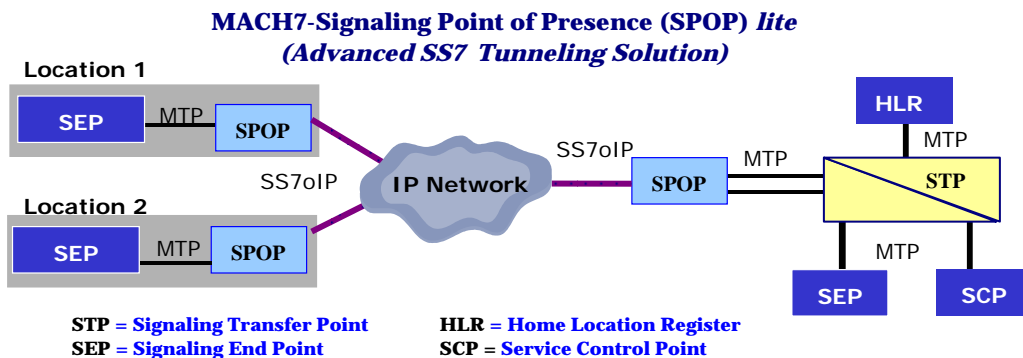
MACH7-Signaling Point of Presence (SPOP) lite
(Advanced SS7 Tunneling Solution)

Location 1

SEP

MTP

SPOP

SS7oIP

Location 2

SEP

MTP

SPOP

IP Network

SS7oIP

SPOP

MTP

HLR

MTP

STP

MTP

SEP

SCP

STP = Signaling Transfer Point
SEP = Signaling End Point

HLR = Home Location Register
SCP = Service Control Point